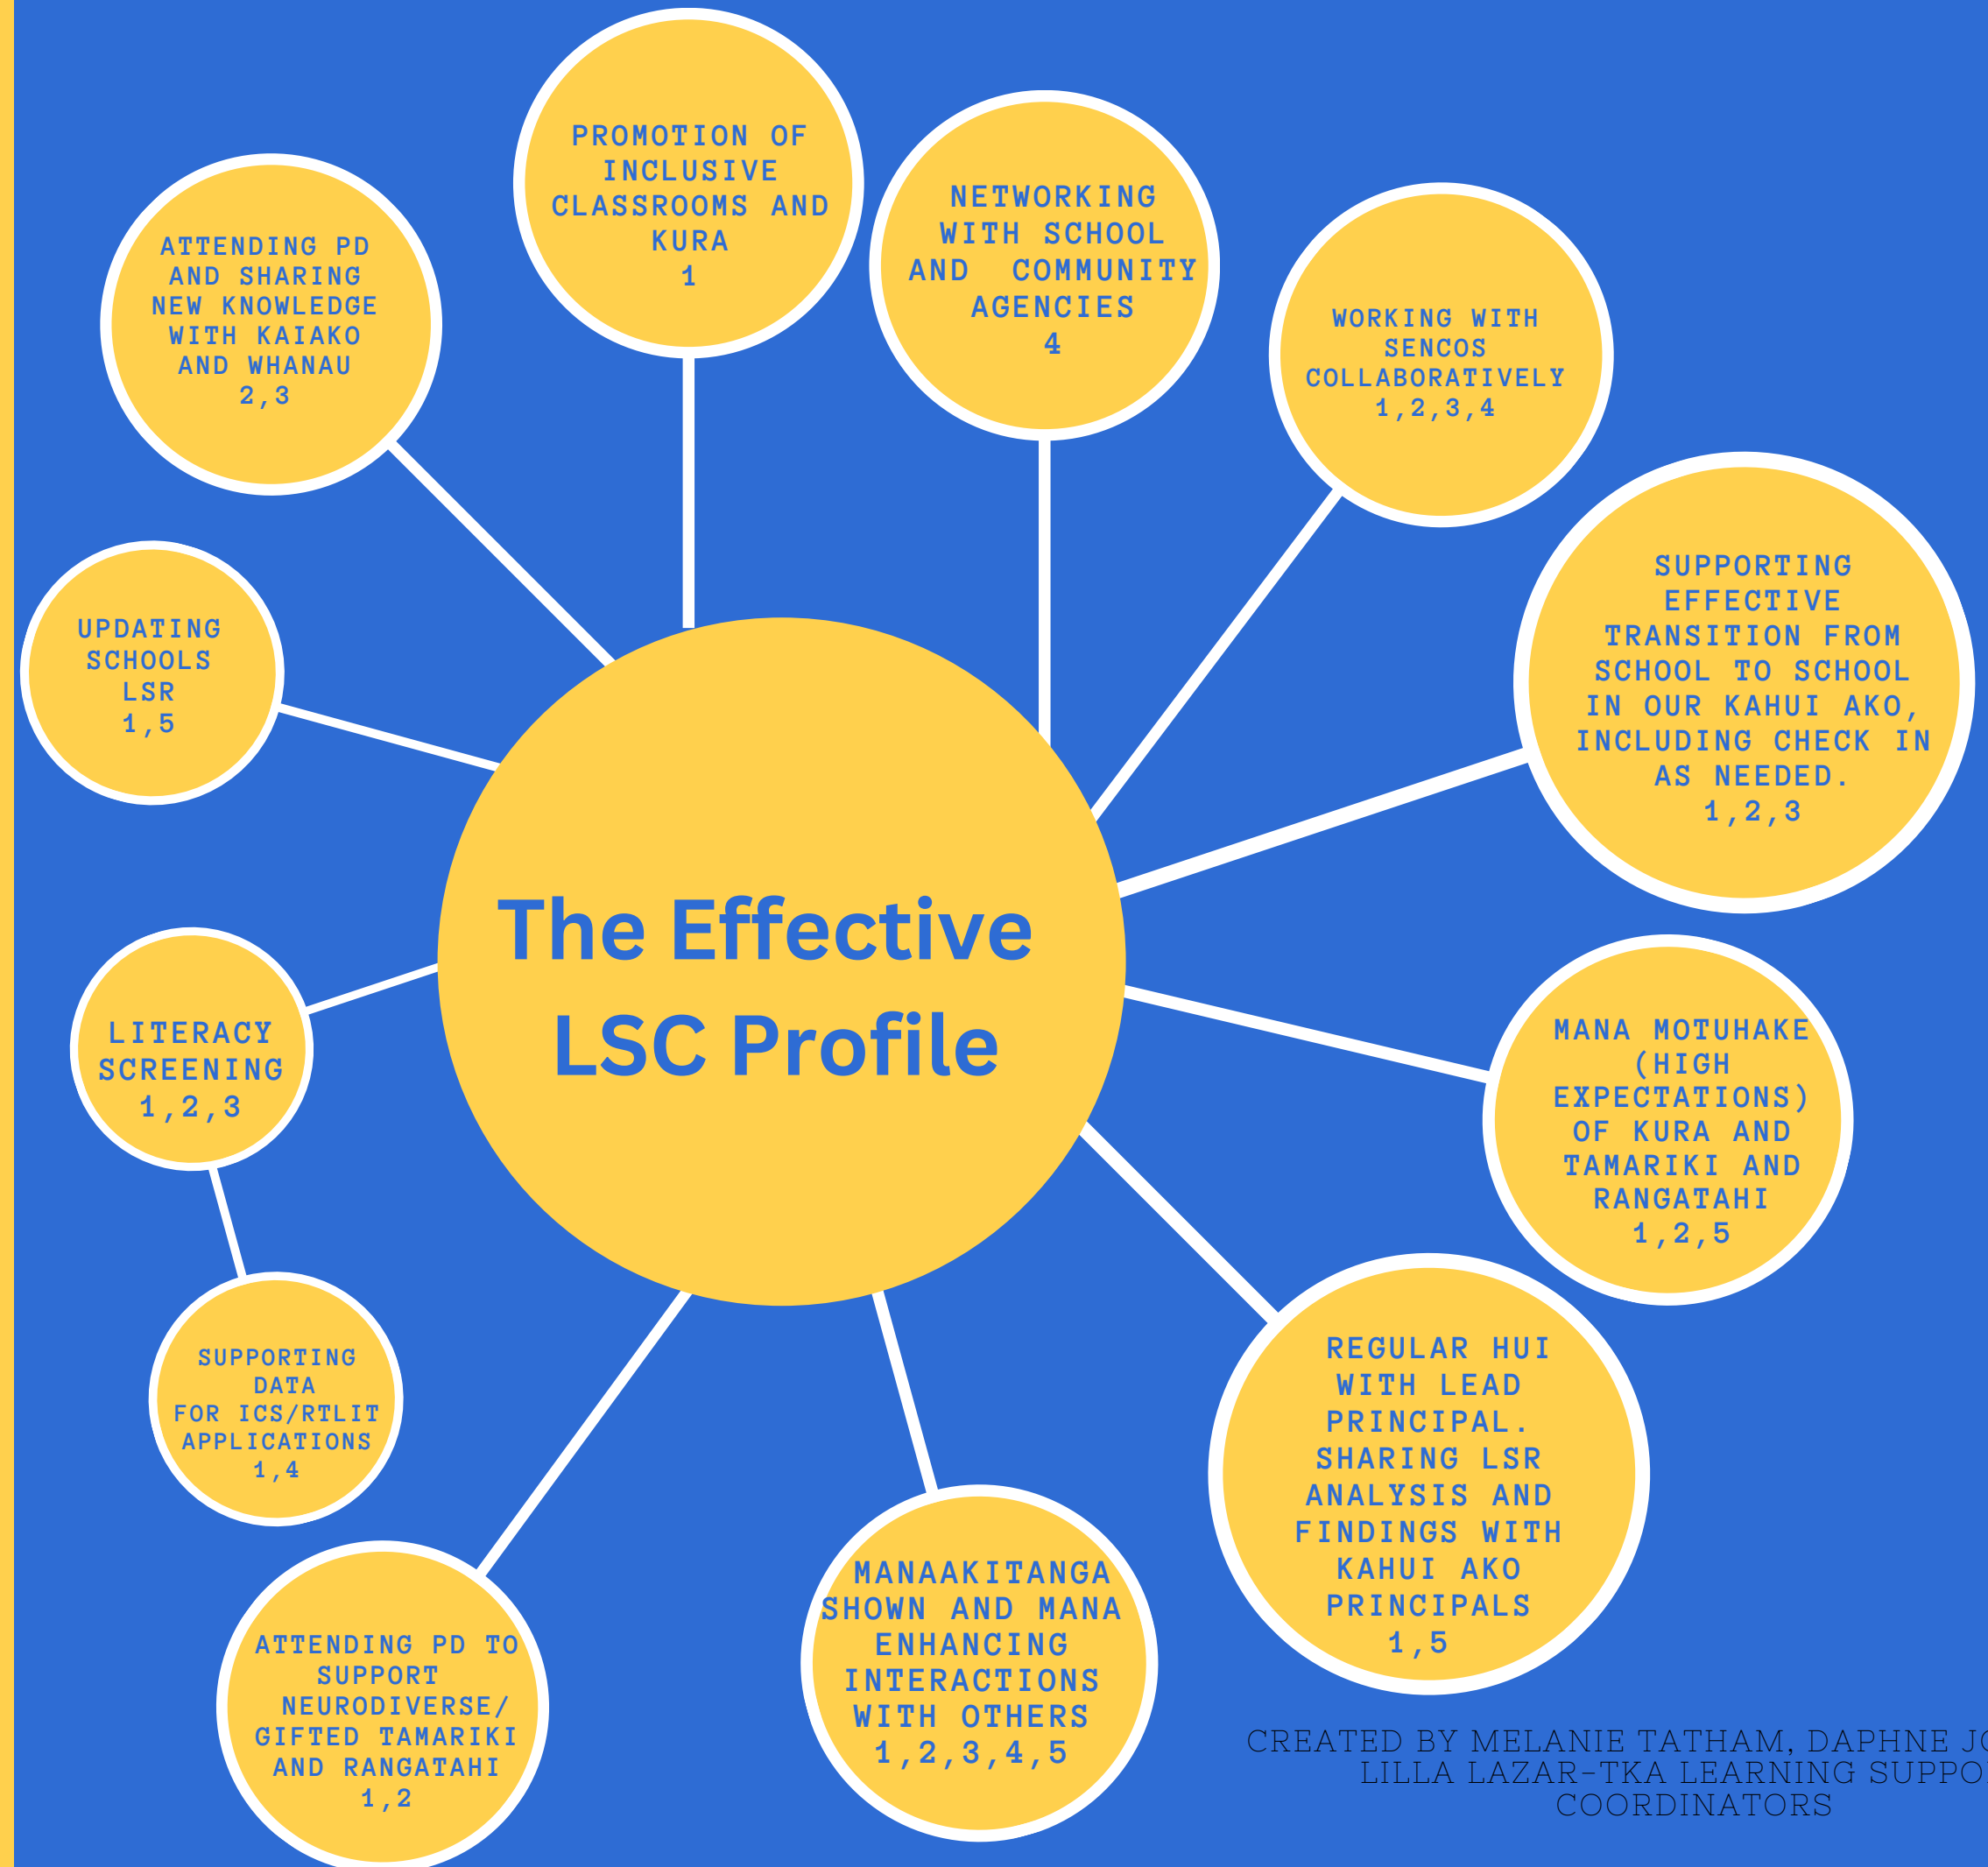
The Effective LSC Profile

PROMOTION OF INCLUSIVE CLASSROOMS AND KURA
1

NETWORKING WITH SCHOOL AND COMMUNITY AGENCIES
4

ATTENDING PD AND SHARING NEW KNOWLEDGE WITH KAIAKO AND WHANAU
2,3

WORKING WITH SENCOS COLLABORATIVELY
1,2,3,4

UPDATING SCHOOLS LSR
1,5

SUPPORTING EFFECTIVE TRANSITION FROM SCHOOL TO SCHOOL IN OUR KAHUI AKO, INCLUDING CHECK IN AS NEEDED.
1,2,3

LITERACY SCREENING
1,2,3

MANA MOTUHAKE (HIGH EXPECTATIONS) OF KURA AND TAMARIKI AND RANGATAHI
1,2,5

SUPPORTING DATA FOR ICS/RTLIT APPLICATIONS
1,4

REGULAR HUI WITH LEAD PRINCIPAL. SHARING LSR ANALYSIS AND FINDINGS WITH KAHUI AKO PRINCIPALS
1,5

ATTENDING PD TO SUPPORT NEURODIVERSE/ GIFTED TAMARIKI AND RANGATAHI
1,2

MANAAKITANGA SHOWN AND MANA ENHANCING INTERACTIONS WITH OTHERS
1,2,3,4,5

CREATED BY MELANIE TATHAM, DAPHNE JO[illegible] LILLA LAZAR-TKA LEARNING SUPPO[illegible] COORDINATORS